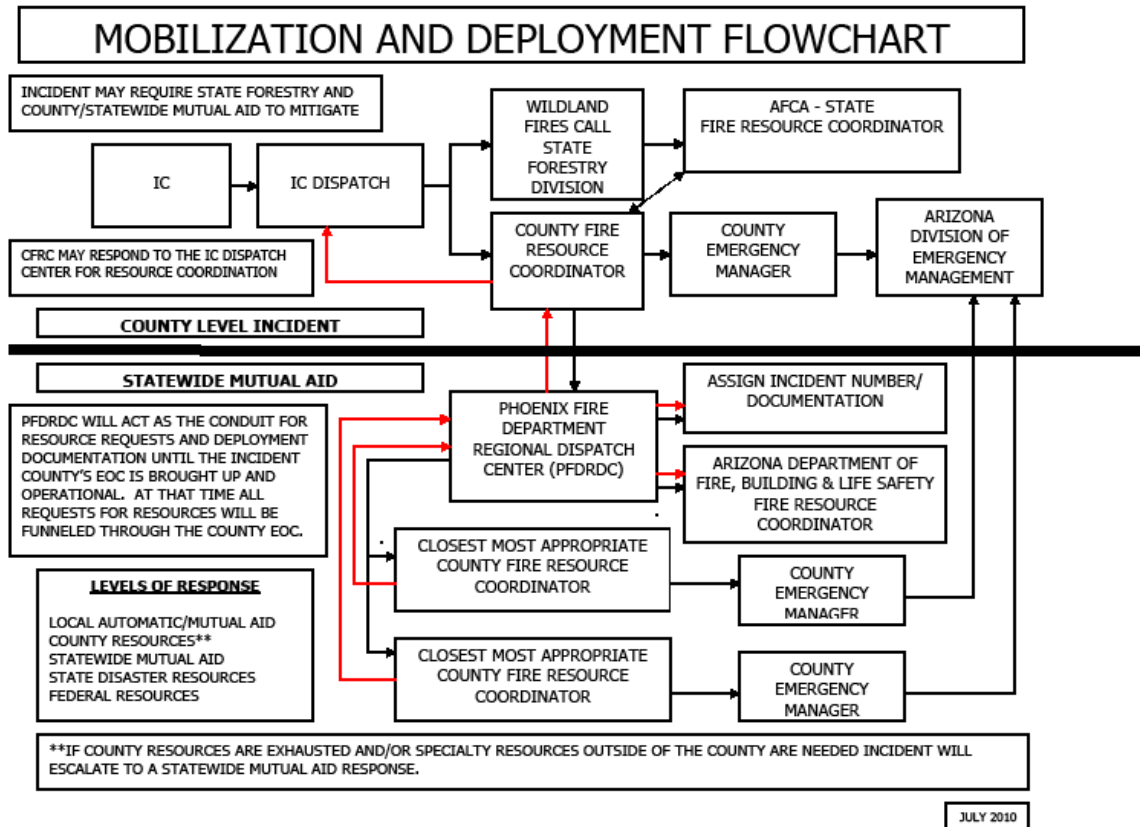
MOBILIZATION AND DEPLOYMENT FLOWCHART

INCIDENT MAY REQUIRE STATE FORESTRY AND COUNTY/STATEWIDE MUTUAL AID TO MITIGATE

IC

IC DISPATCH

WILDLAND FIRES CALL STATE FORESTRY DIVISION

AFCA - STATE FIRE RESOURCE COORDINATOR

CFRC MAY RESPOND TO THE IC DISPATCH CENTER FOR RESOURCE COORDINATION

COUNTY FIRE RESOURCE COORDINATOR

COUNTY EMERGENCY MANAGER

ARIZONA DIVISION OF EMERGENCY MANAGEMENT

COUNTY LEVEL INCIDENT

STATEWIDE MUTUAL AID

PFDRDC WILL ACT AS THE CONDUIT FOR RESOURCE REQUESTS AND DEPLOYMENT DOCUMENTATION UNTIL THE INCIDENT COUNTY'S EOC IS BROUGHT UP AND OPERATIONAL. AT THAT TIME ALL REQUESTS FOR RESOURCES WILL BE FUNNELED THROUGH THE COUNTY EOC.

PHOENIX FIRE DEPARTMENT REGIONAL DISPATCH CENTER (PFDRDC)

ASSIGN INCIDENT NUMBER/ DOCUMENTATION

ARIZONA DEPARTMENT OF FIRE, BUILDING & LIFE SAFETY FIRE RESOURCE COORDINATOR

CLOSEST MOST APPROPRIATE COUNTY FIRE RESOURCE COORDINATOR

COUNTY EMERGENCY MANAGER

LEVELS OF RESPONSE

LOCAL AUTOMATIC/MUTUAL AID
COUNTY RESOURCES**
STATEWIDE MUTUAL AID
STATE DISASTER RESOURCES
FEDERAL RESOURCES

CLOSEST MOST APPROPRIATE COUNTY FIRE RESOURCE COORDINATOR

COUNTY EMERGENCY MANAGER

**IF COUNTY RESOURCES ARE EXHAUSTED AND/OR SPECIALTY RESOURCES OUTSIDE OF THE COUNTY ARE NEEDED INCIDENT WILL ESCALATE TO A STATEWIDE MUTUAL AID RESPONSE.

JULY 2010